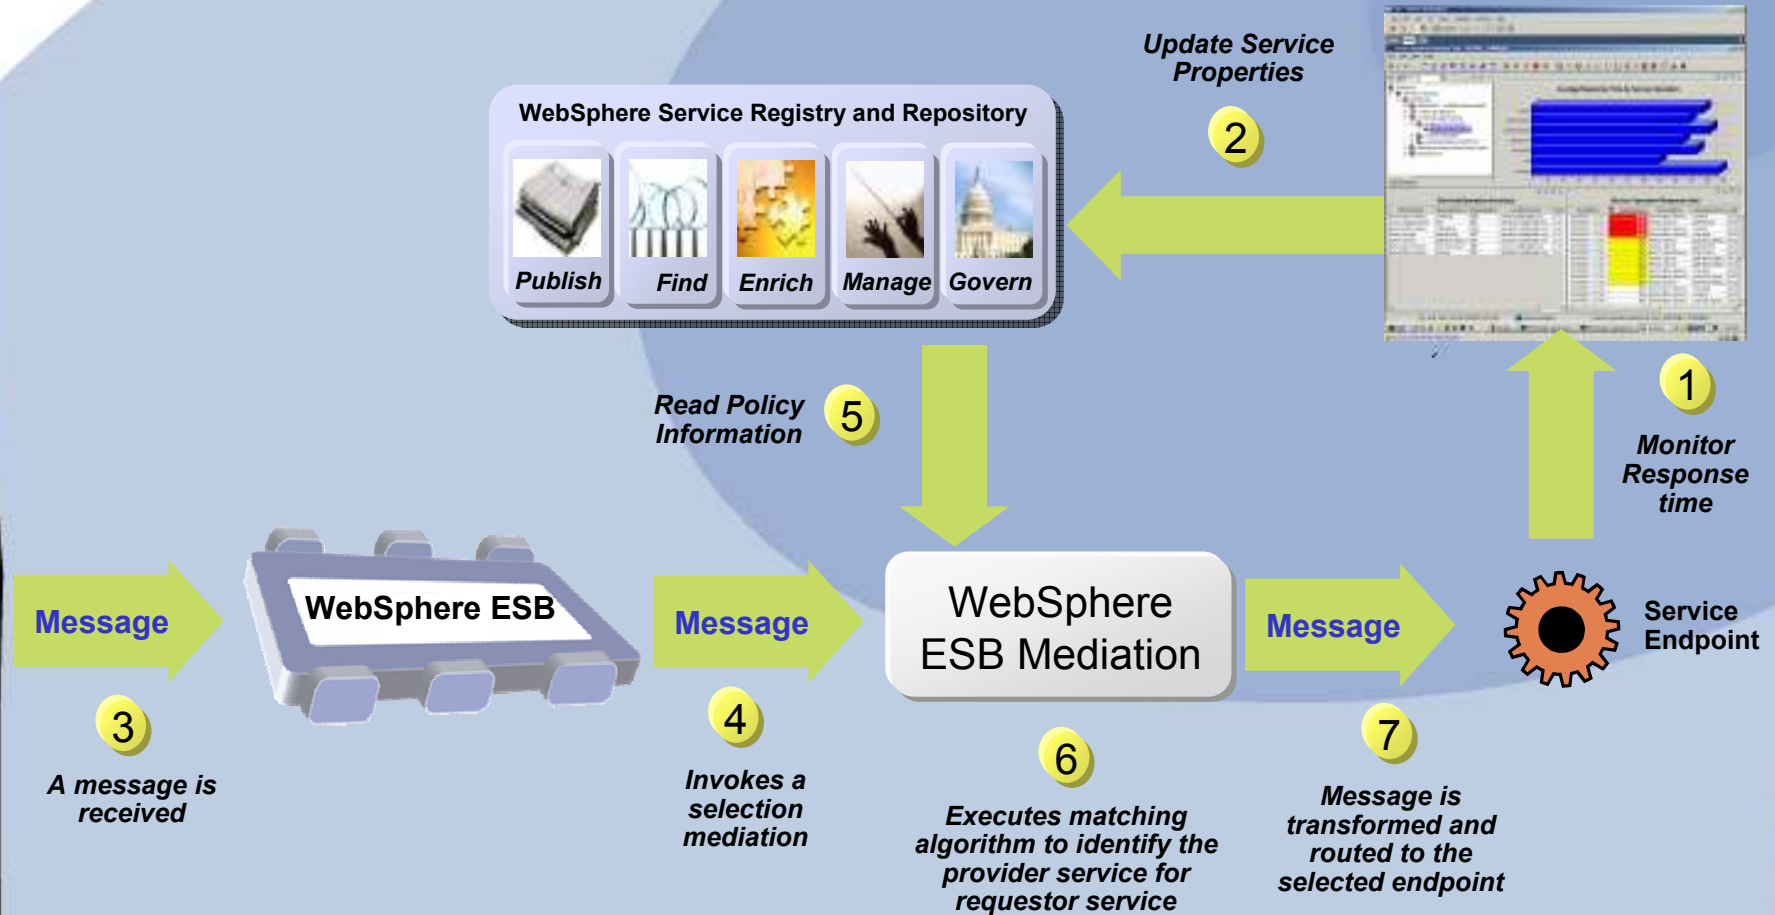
WebSphere Service Registry and Repository

Publish

Find

Enrich

Manage

Govern

Update Service Properties

2

1

Monitor Response time

Read Policy Information

5

Message

WebSphere ESB

Message

WebSphere ESB Mediation

Message

Service Endpoint

3

A message is received

4

Invokes a selection mediation

6

Executes matching algorithm to identify the provider service for requestor service

7

Message is transformed and routed to the selected endpoint